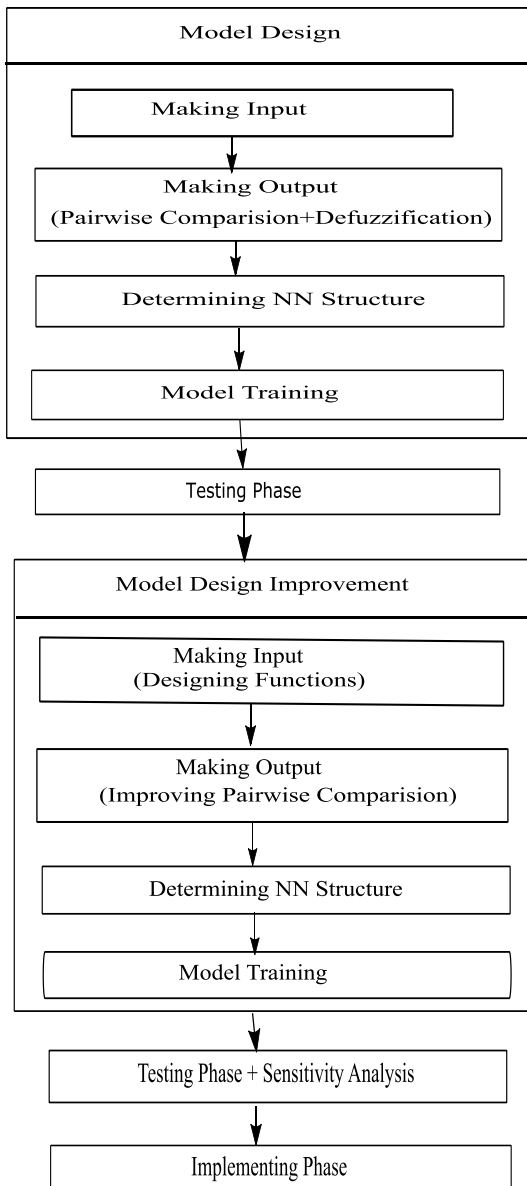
Model Design

Making Input

Making Output
(Pairwise Comparision+Defuzzification)

Determining NN Structure

Model Training

Testing Phase

Model Design Improvement

Making Input
(Designing Functions)

Making Output
(Improving Pairwise Comparision)

Determining NN Structure

Model Training

Testing Phase + Sensitivity Analysis

Implementing Phase